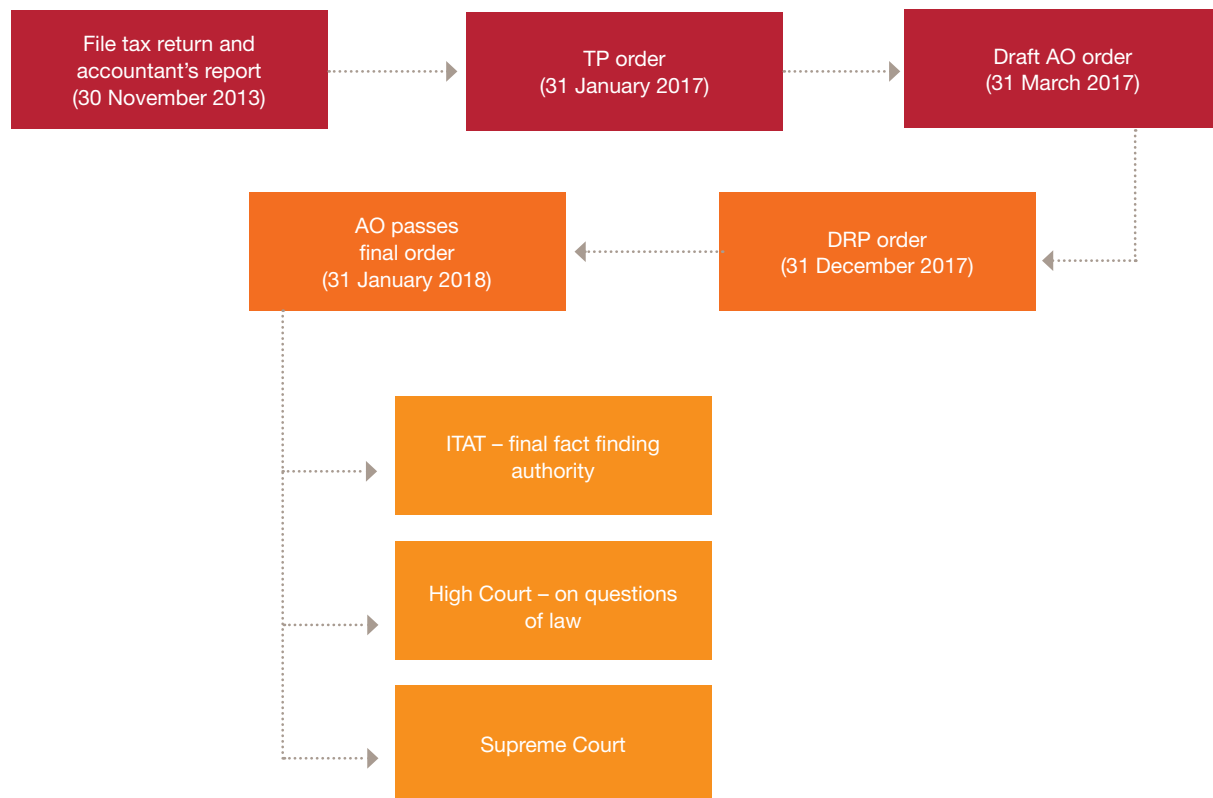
File tax return and accountant’s report (30 November 2013)

TP order (31 January 2017)

Draft AO order (31 March 2017)

DRP order (31 December 2017)

AO passes final order (31 January 2018)

ITAT – final fact finding authority

High Court – on questions of law

Supreme Court